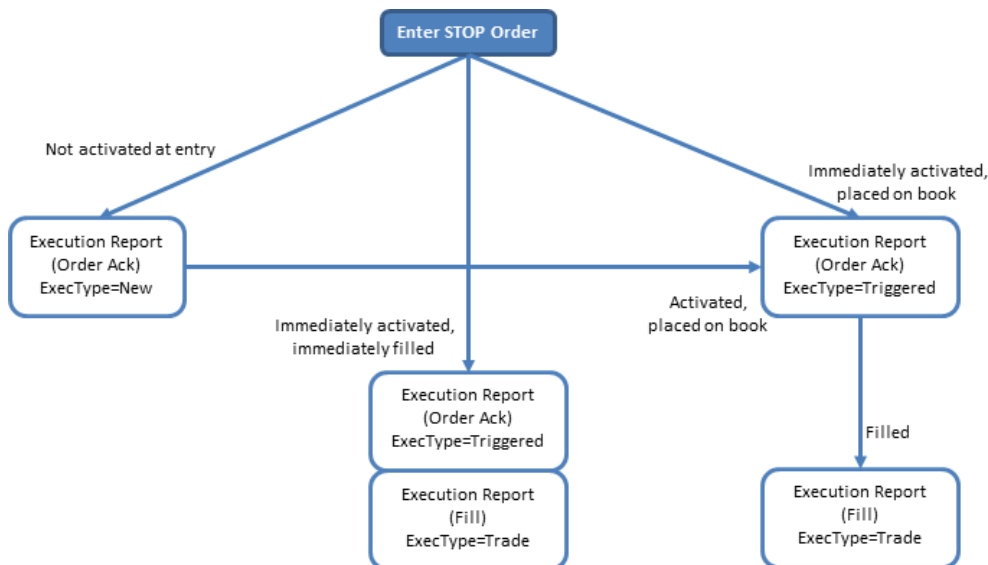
Enter STOP Order

Not activated at entry

Immediately activated, placed on book

Execution Report
(Order Ack)
ExecType=New

Execution Report
(Order Ack)
ExecType=Triggered

Activated, placed on book

Immediately activated, immediately filled

Execution Report
(Order Ack)
ExecType=Triggered

Filled

Execution Report
(Fill)
ExecType=Trade

Execution Report
(Fill)
ExecType=Trade